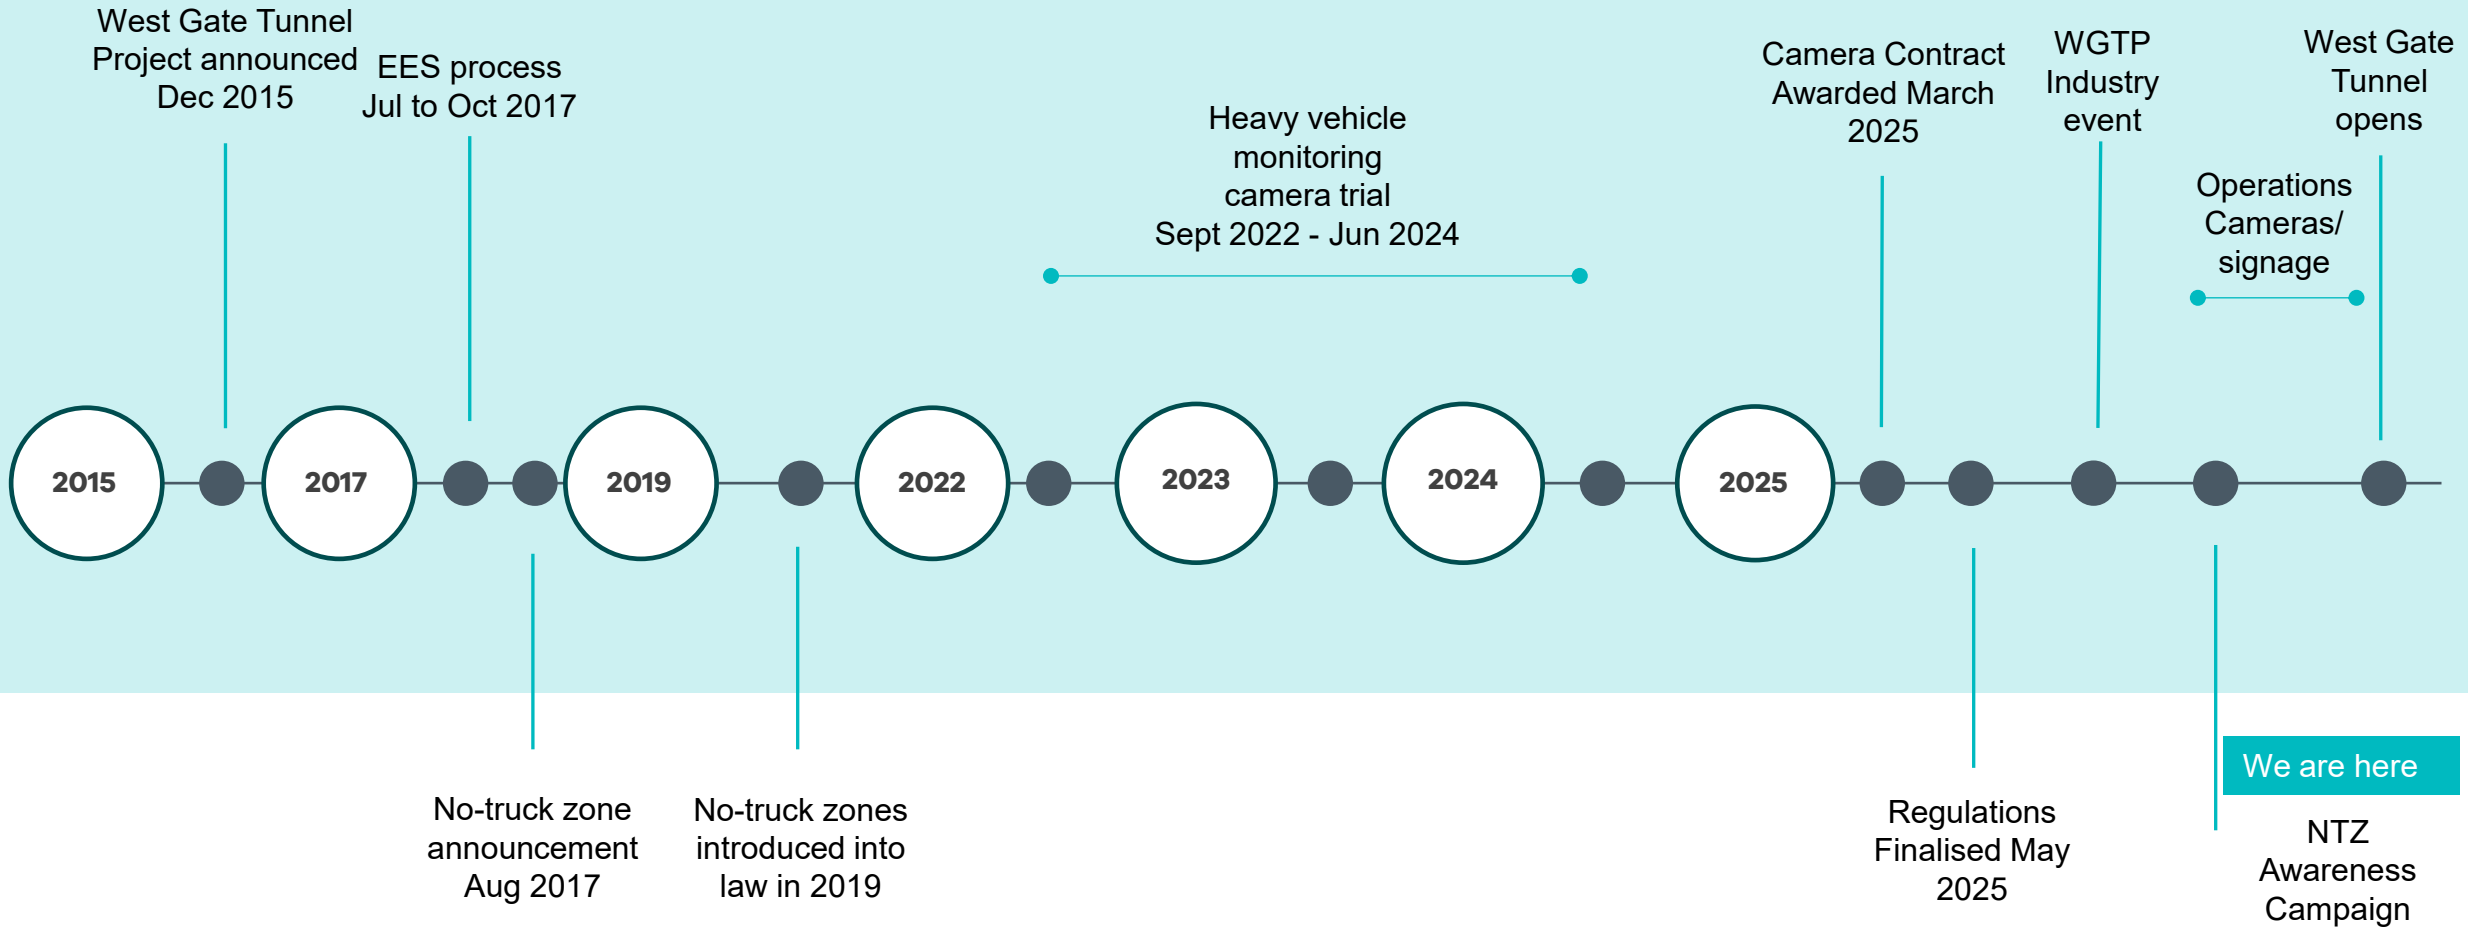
West Gate Tunnel Project announced Dec 2015

EES process Jul to Oct 2017

Heavy vehicle monitoring camera trial Sept 2022 - Jun 2024

Camera Contract Awarded March 2025

WGTP Industry event

West Gate Tunnel opens

Operations Cameras/ signage

2015

2017

2019

2022

2023

2024

2025

No-truck zone announcement Aug 2017

No-truck zones introduced into law in 2019

Regulations Finalised May 2025

We are here

NTZ Awareness Campaign